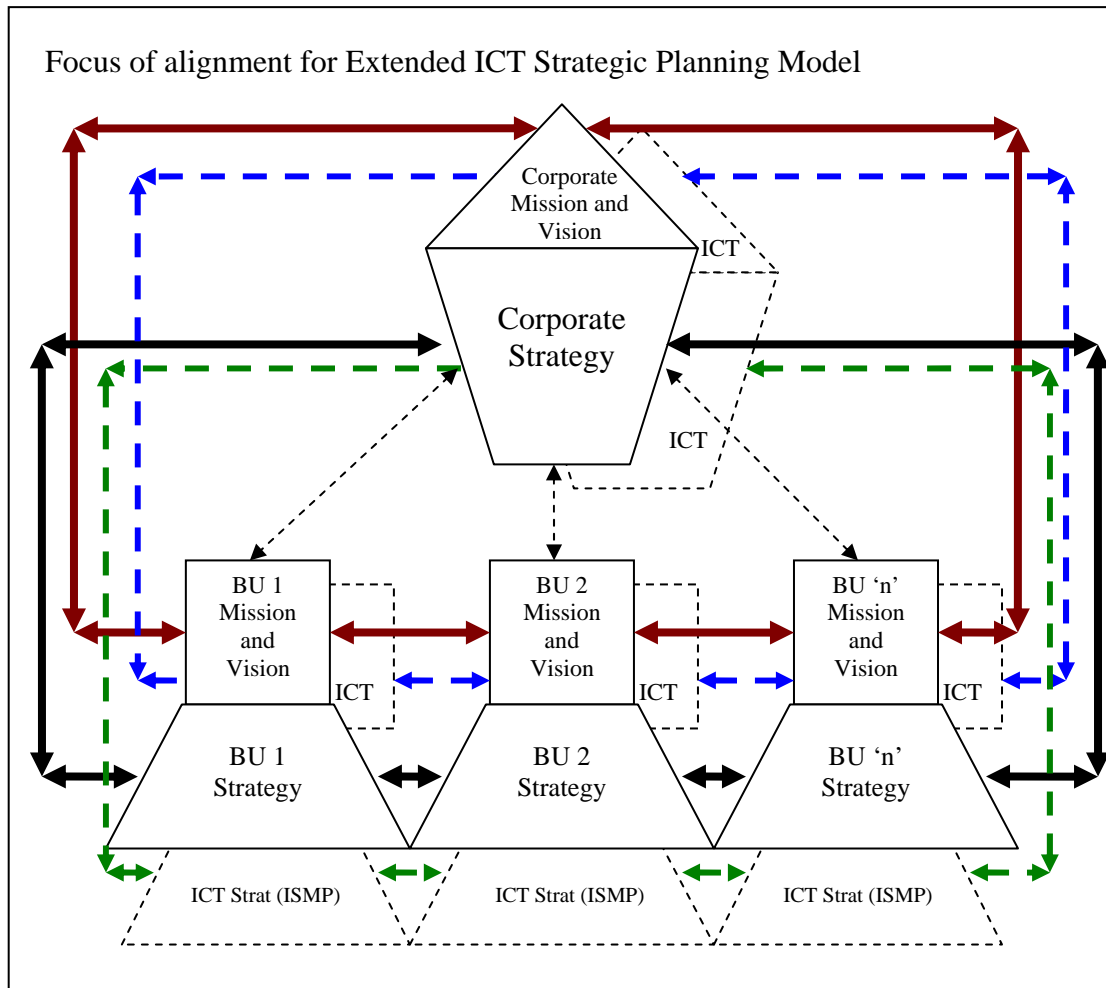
Focus of alignment for Extended ICT Strategic Planning Model

Corporate Mission and Vision

ICT

Corporate Strategy

ICT

BU 1 Mission and Vision

ICT

BU 2 Mission and Vision

ICT

BU 'n' Mission and Vision

ICT

BU 1 Strategy

BU 2 Strategy

BU 'n' Strategy

ICT Strat (ISMP)

ICT Strat (ISMP)

ICT Strat (ISMP)